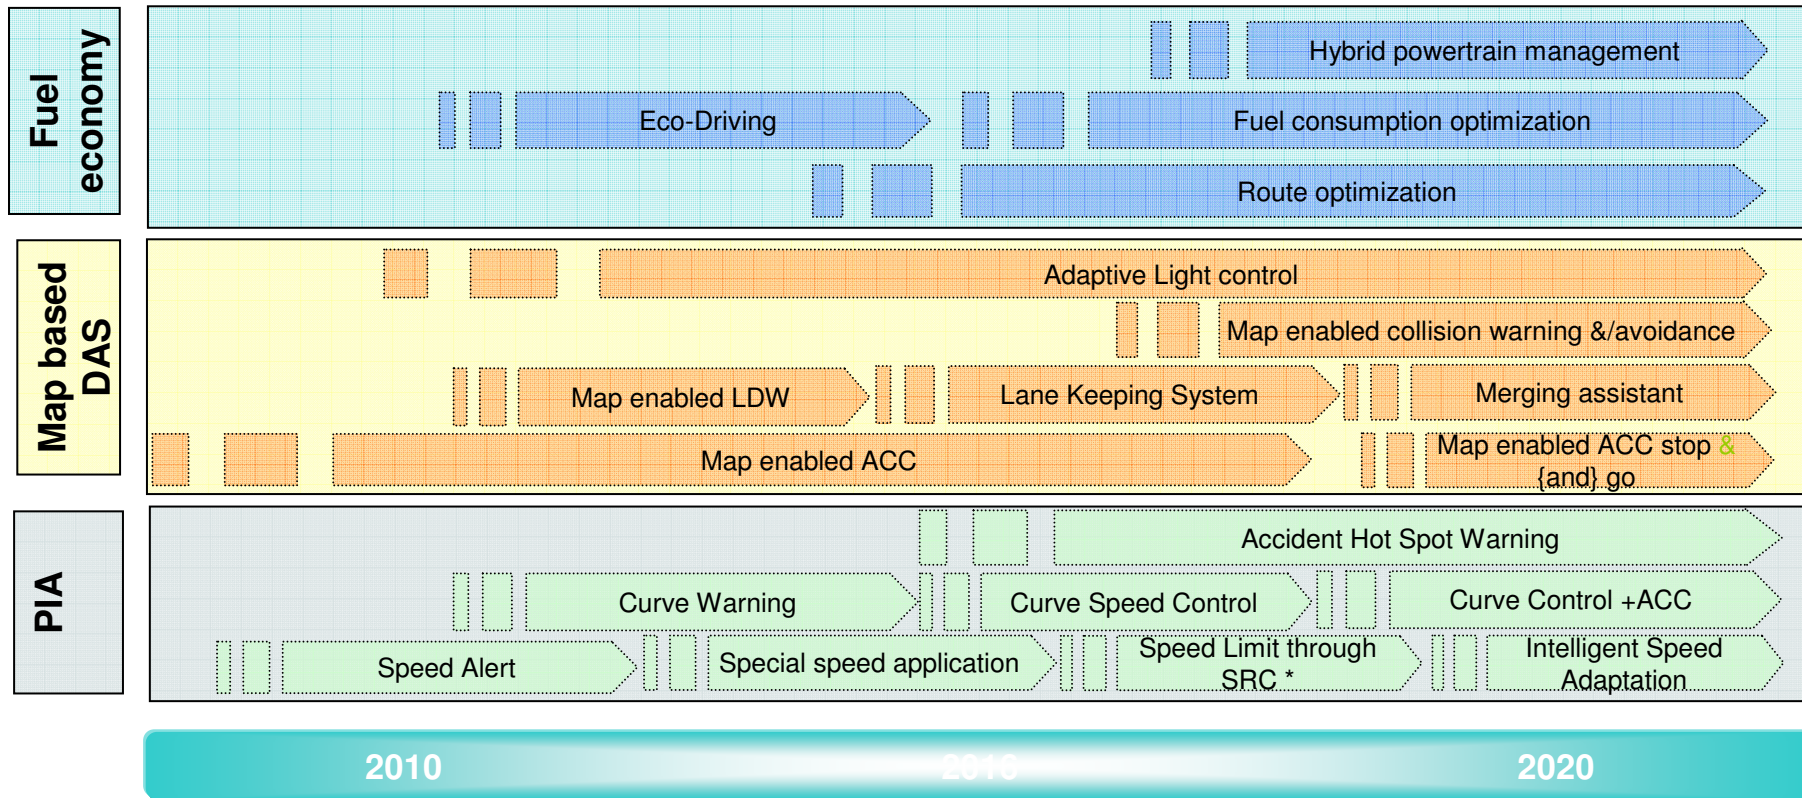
Fuel economy

Hybrid powertrain management

Eco-Driving

Fuel consumption optimization

Route optimization

Map based DAS

Adaptive Light control

Map enabled collision warning &/avoidance

Map enabled LDW

Lane Keeping System

Merging assistant

Map enabled ACC

Map enabled ACC stop & {and} go

PIA

Accident Hot Spot Warning

Curve Warning

Curve Speed Control

Curve Control +ACC

Speed Alert

Special speed application

Speed Limit through SRC *

Intelligent Speed Adaptation

2010

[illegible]

2020